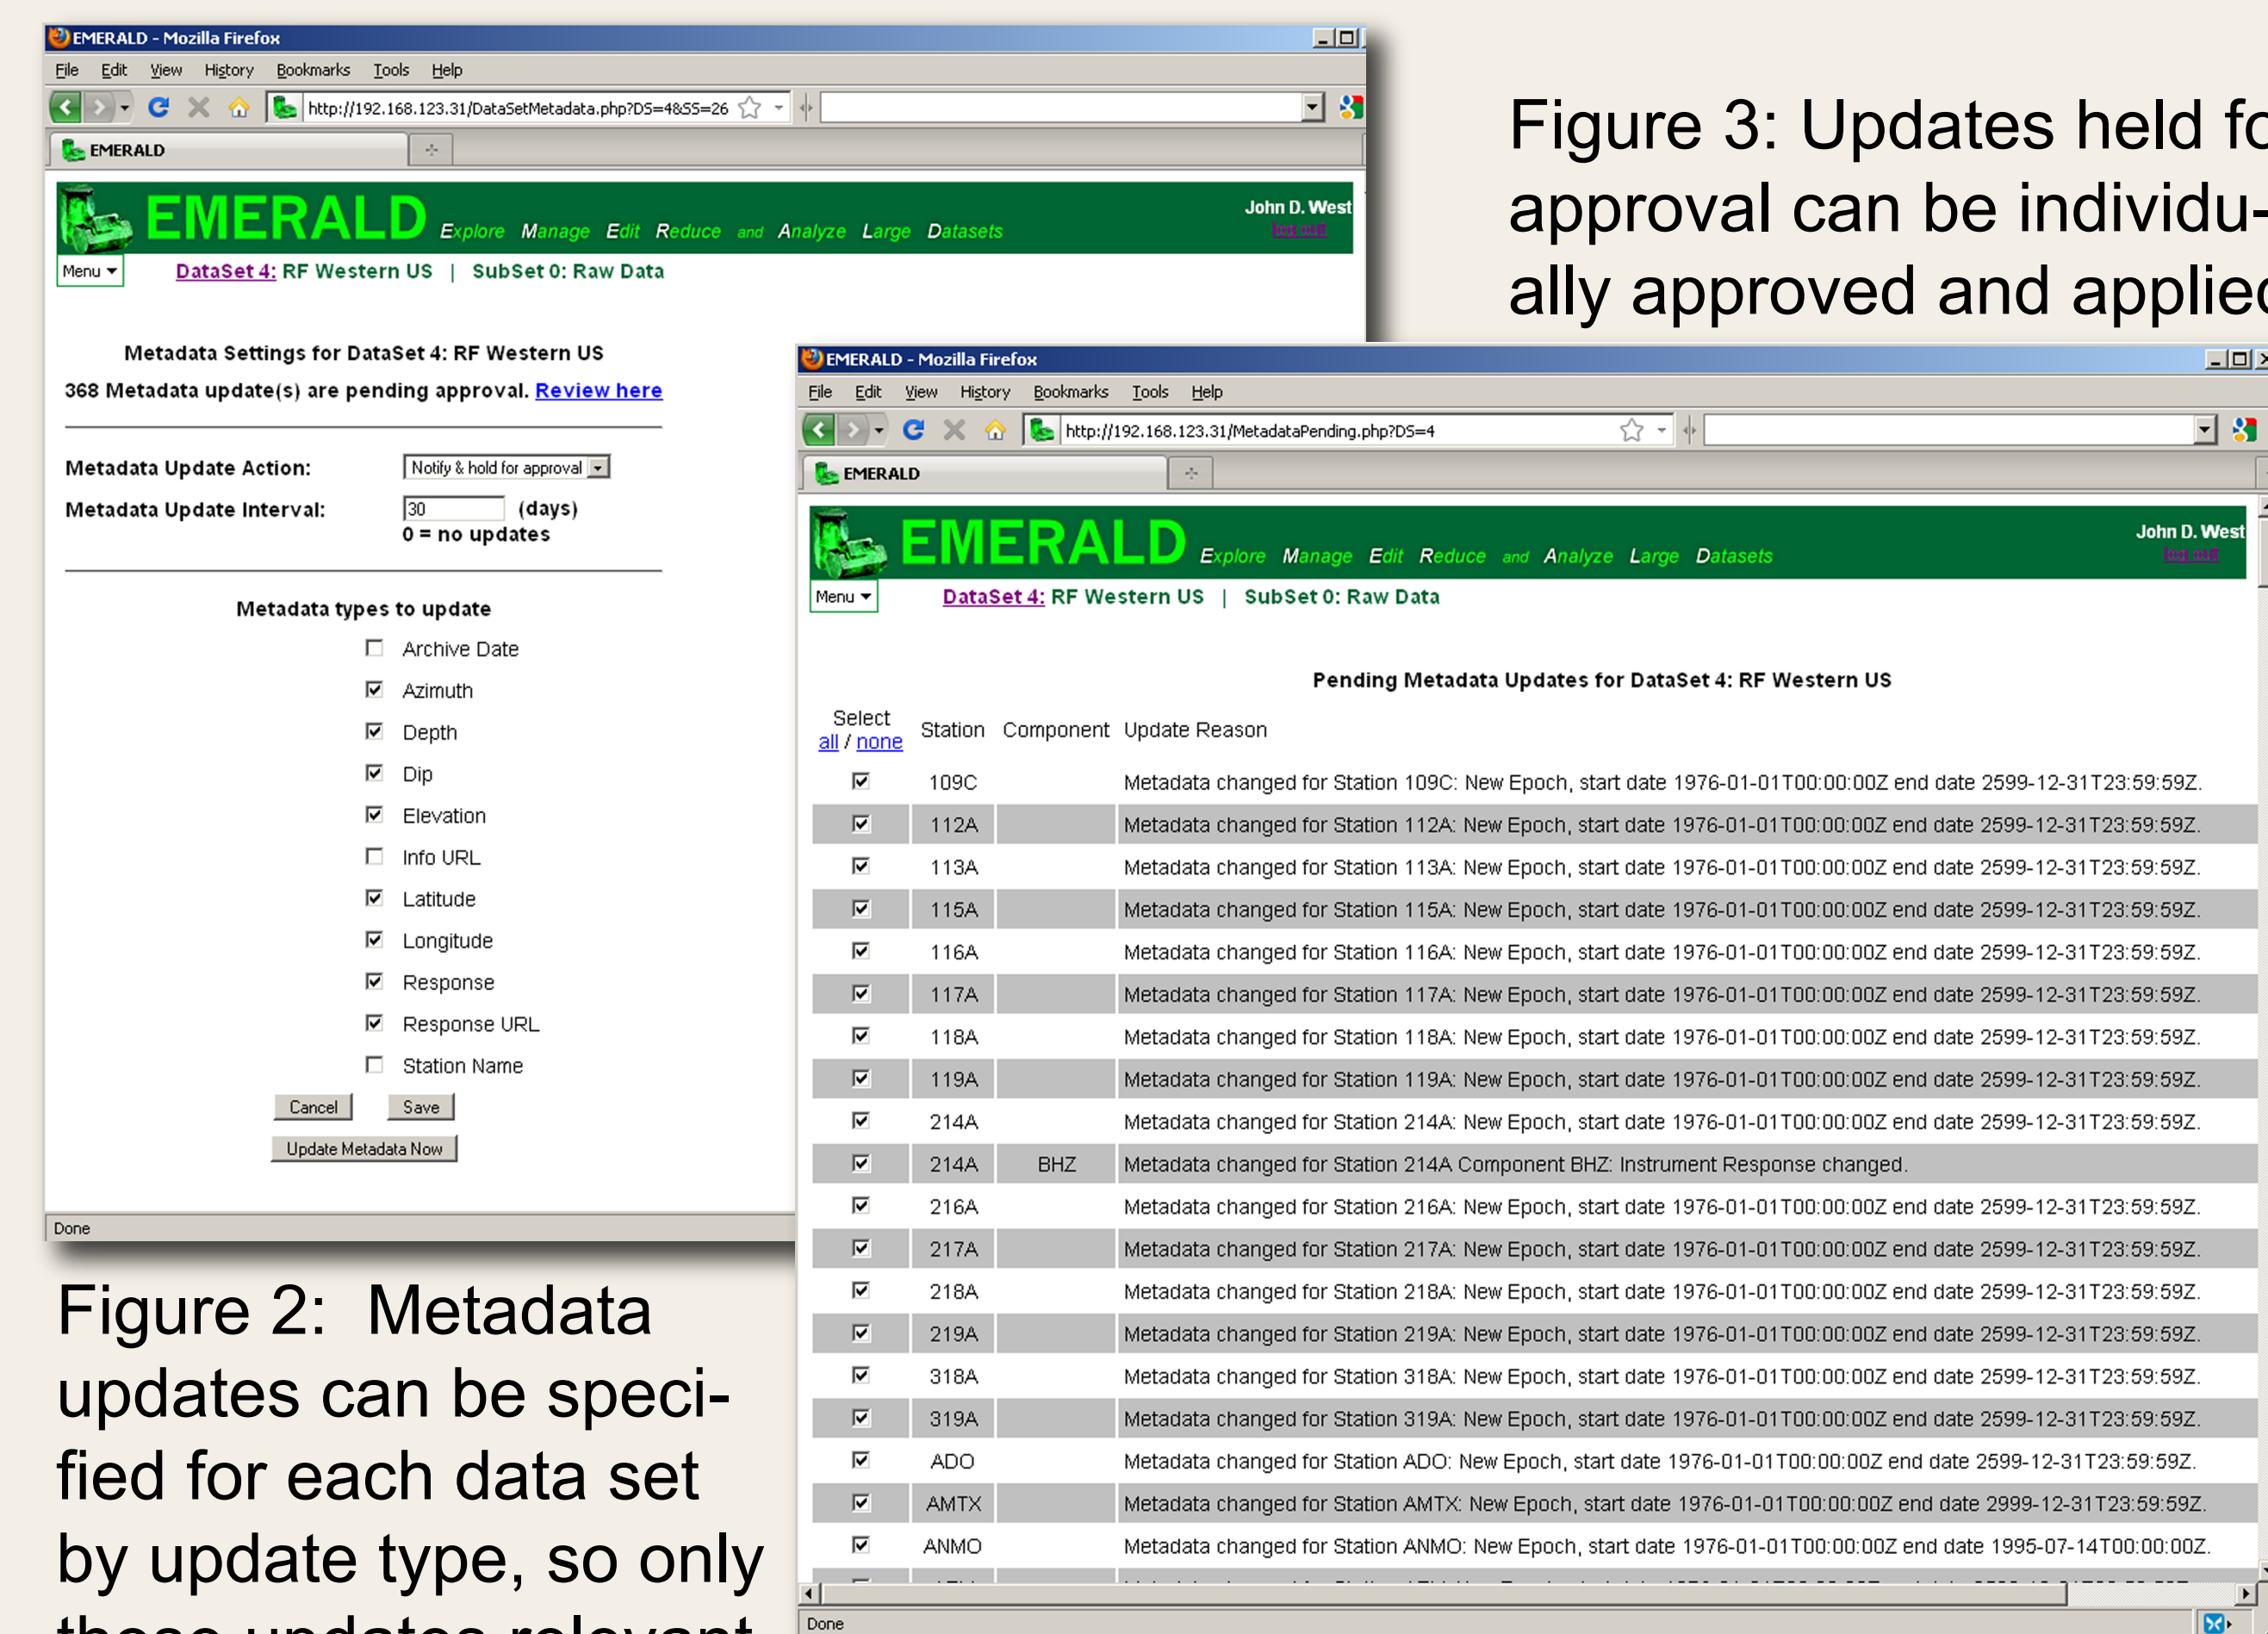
EMERALD - Mozilla Firefox

File Edit View History Bookmarks Tools Help

http://192.168.123.31/DataSetMetadata.php?DS=4&SS=26

EMERALD

EMERALD Explore Manage Edit Reduce and Analyze Large Datasets

John D. West
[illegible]

Menu

DataSet 4: RF Western US | SubSet 0: Raw Data

Metadata Settings for DataSet 4: RF Western US

368 Metadata update(s) are pending approval. Review here

Metadata Update Action: Notify & hold for approval

Metadata Update Interval: 30 (days)
0 = no updates

Metadata types to update

Archive Date
Azimuth
Depth
Dip
Elevation
Info URL
Latitude
Longitude
Response
Response URL
Station Name

Cancel Save

Update Metadata Now

Done

Figure 2: Metadata updates can be specified for each data set by update type, so only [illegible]

Figure 3: Updates held fo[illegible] approval can be individu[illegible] ally approved and applie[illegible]

EMERALD - Mozilla Firefox

File Edit View History Bookmarks Tools Help

http://192.168.123.31/MetadataPending.php?DS=4

EMERALD

EMERALD Explore Manage Edit Reduce and Analyze Large Datasets

John D. West
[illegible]

Menu

DataSet 4: RF Western US | SubSet 0: Raw Data

Pending Metadata Updates for DataSet 4: RF Western US

| Select all / none | Station | Component | Update Reason |
|---|---|---|---|
| ☑ | 109C | | Metadata changed for Station 109C: New Epoch, start date 1976-01-01T00:00:00Z end date 2599-12-31T23:59:59Z. |
| ☑ | 112A | | Metadata changed for Station 112A: New Epoch, start date 1976-01-01T00:00:00Z end date 2599-12-31T23:59:59Z. |
| ☑ | 113A | | Metadata changed for Station 113A: New Epoch, start date 1976-01-01T00:00:00Z end date 2599-12-31T23:59:59Z. |
| ☑ | 115A | | Metadata changed for Station 115A: New Epoch, start date 1976-01-01T00:00:00Z end date 2599-12-31T23:59:59Z. |
| ☑ | 116A | | Metadata changed for Station 116A: New Epoch, start date 1976-01-01T00:00:00Z end date 2599-12-31T23:59:59Z. |
| ☑ | 117A | | Metadata changed for Station 117A: New Epoch, start date 1976-01-01T00:00:00Z end date 2599-12-31T23:59:59Z. |
| ☑ | 118A | | Metadata changed for Station 118A: New Epoch, start date 1976-01-01T00:00:00Z end date 2599-12-31T23:59:59Z. |
| ☑ | 119A | | Metadata changed for Station 119A: New Epoch, start date 1976-01-01T00:00:00Z end date 2599-12-31T23:59:59Z. |
| ☑ | 214A | | Metadata changed for Station 214A: New Epoch, start date 1976-01-01T00:00:00Z end date 2599-12-31T23:59:59Z. |
| ☑ | 214A | BHZ | Metadata changed for Station 214A Component BHZ: Instrument Response changed. |
| ☑ | 216A | | Metadata changed for Station 216A: New Epoch, start date 1976-01-01T00:00:00Z end date 2599-12-31T23:59:59Z. |
| ☑ | 217A | | Metadata changed for Station 217A: New Epoch, start date 1976-01-01T00:00:00Z end date 2599-12-31T23:59:59Z. |
| ☑ | 218A | | Metadata changed for Station 218A: New Epoch, start date 1976-01-01T00:00:00Z end date 2599-12-31T23:59:59Z. |
| ☑ | 219A | | Metadata changed for Station 219A: New Epoch, start date 1976-01-01T00:00:00Z end date 2599-12-31T23:59:59Z. |
| ☑ | 318A | | Metadata changed for Station 318A: New Epoch, start date 1976-01-01T00:00:00Z end date 2599-12-31T23:59:59Z. |
| ☑ | 319A | | Metadata changed for Station 319A: New Epoch, start date 1976-01-01T00:00:00Z end date 2599-12-31T23:59:59Z. |
| ☑ | ADO | | Metadata changed for Station ADO: New Epoch, start date 1976-01-01T00:00:00Z end date 2599-12-31T23:59:59Z. |
| ☑ | AMTX | | Metadata changed for Station AMTX: New Epoch, start date 1976-01-01T00:00:00Z end date 2999-12-31T23:59:59Z. |
| ☑ | ANMO | | Metadata changed for Station ANMO: New Epoch, start date 1976-01-01T00:00:00Z end date 1995-07-14T00:00:00Z. |

Done